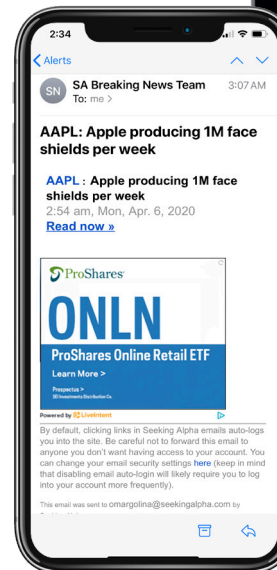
2:34

Alerts

SN SA Breaking News Team 3:07 AM
To: me >

AAPL: Apple producing 1M face shields per week

AAPL : Apple producing 1M face shields per week
2:54 am, Mon, Apr. 6, 2020
Read now »

ProShares

ONLN

ProShares Online Retail ETF

Learn More >

Prospectus >
SEI Investments Distribution Co.

Powered by LiveIntent

By default, clicking links in Seeking Alpha emails auto-logs you into the site. Be careful not to forward this email to anyone you don't want having access to your account. You can change your email security settings here (keep in mind that disabling email auto-login will likely require you to log into your account more frequently).

This email was sent to omargolina@seekingalpha.com by